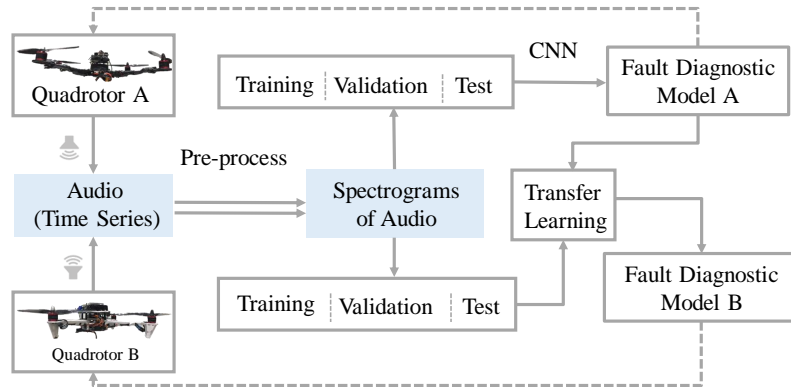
Quadrotor A

CNN

Training | Validation | Test

Fault Diagnostic Model A

Pre-process

Audio (Time Series)

Spectrograms of Audio

Transfer Learning

Fault Diagnostic Model B

Training | Validation | Test

Quadrotor B